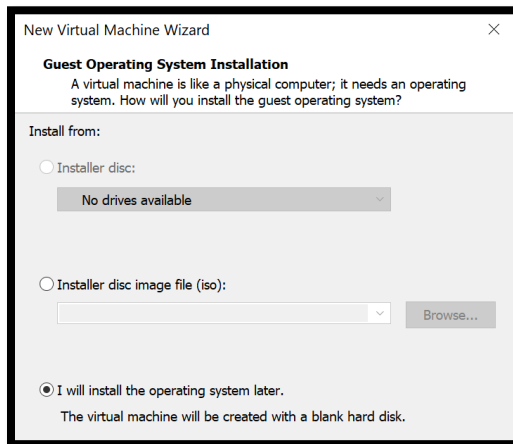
New Virtual Machine Wizard

×

Guest Operating System Installation

A virtual machine is like a physical computer; it needs an operating system. How will you install the guest operating system?

Install from:

Installer disc:

No drives available

Installer disc image file (iso):

Browse...

I will install the operating system later.

The virtual machine will be created with a blank hard disk.